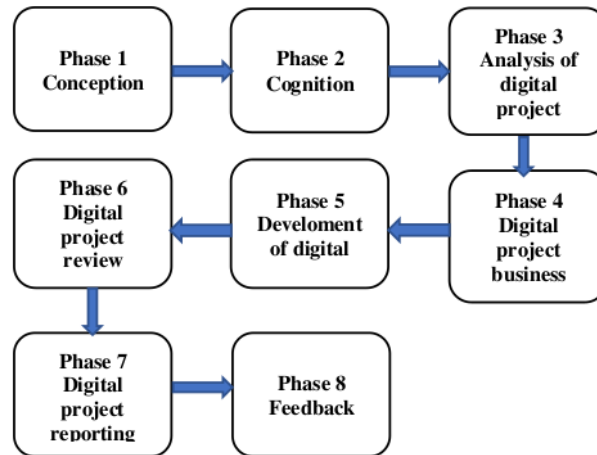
Phase 1
Conception

Phase 2
Cognition

Phase 3
Analysis of digital project

Phase 4
Digital project business

Phase 5
Develoment of digital

Phase 6
Digital project review

Phase 7
Digital project reporting

Phase 8
Feedback